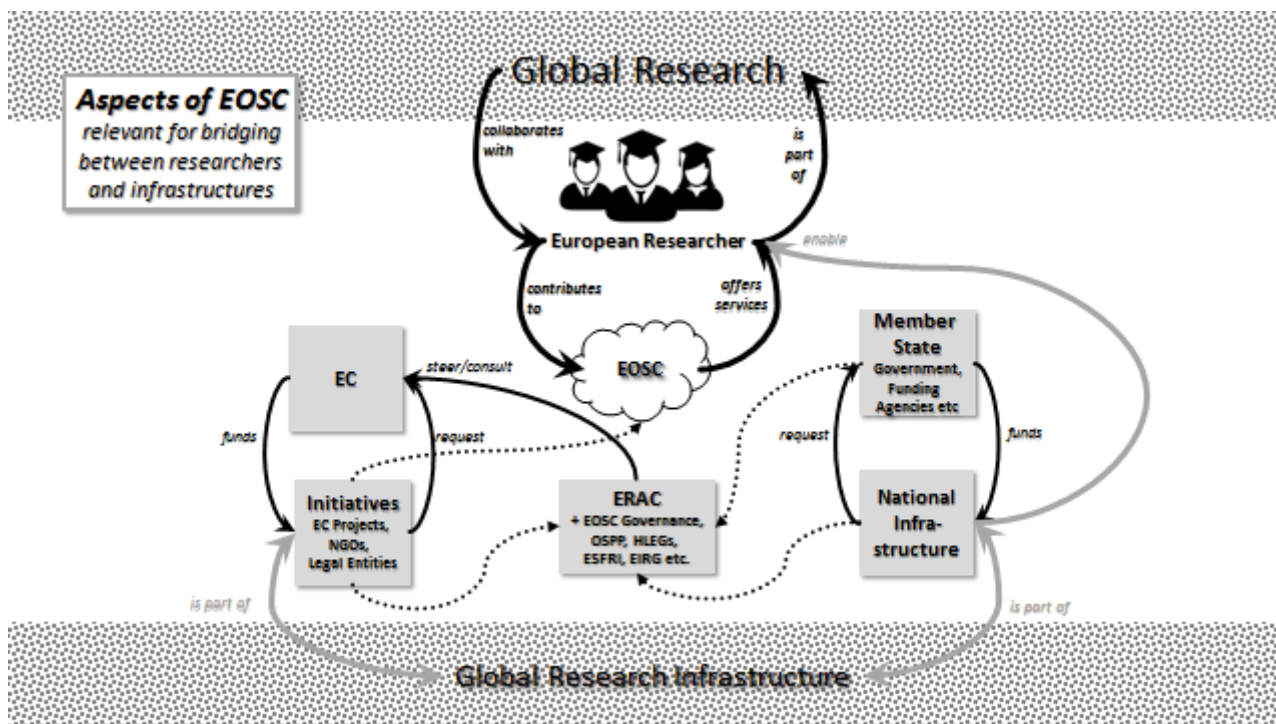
Aspects of EOSC
relevant for bridging between researchers and infrastructures

Global Research

collaborates with

is part of

European Researcher

enable

contributes to

offers services

EOSC

EC

steer/consult

funds

request

Initiatives
EC Projects, NGOs, Legal Entities

ERAC
+ EOSC Governance, OSPP, HLEGs, ESFRI, EIRG etc.

Member State
Government, Funding Agencies etc

request

funds

National Infra-structure

is part of

is part of

Global Research Infrastructure